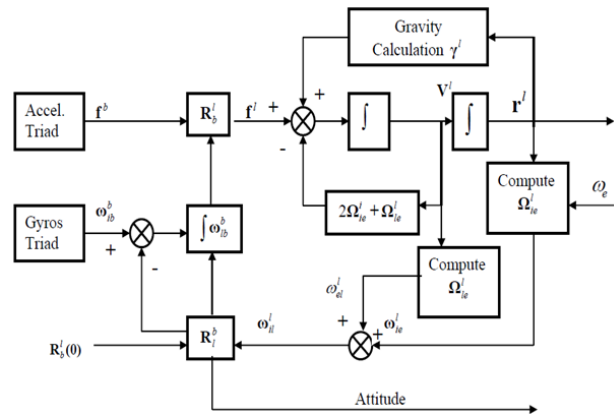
Gravity Calculation $\gamma^l$

Accel. Triad

$\mathbf{f}^b$

$\mathbf{R}_b^l$

$\mathbf{f}^l$

+

-

+

$\int$

$\mathbf{V}^l$

$\int$

$\mathbf{r}^l$

Compute $\mathbf{\Omega}_{ie}^l$

$\omega_e$

Gyros Triad

$\boldsymbol{\omega}_{ib}^b$

+

-

$\int \boldsymbol{\omega}_{lb}^b$

$2\mathbf{\Omega}_{ie}^l + \mathbf{\Omega}_{le}^l$

Compute $\mathbf{\Omega}_{le}^l$

$\omega_{el}^l$

$\omega_{ie}^l$

+

+

$\mathbf{R}_b^l(\mathbf{0})$

$\mathbf{R}_l^b$

$\boldsymbol{\omega}_{il}^l$

Attitude